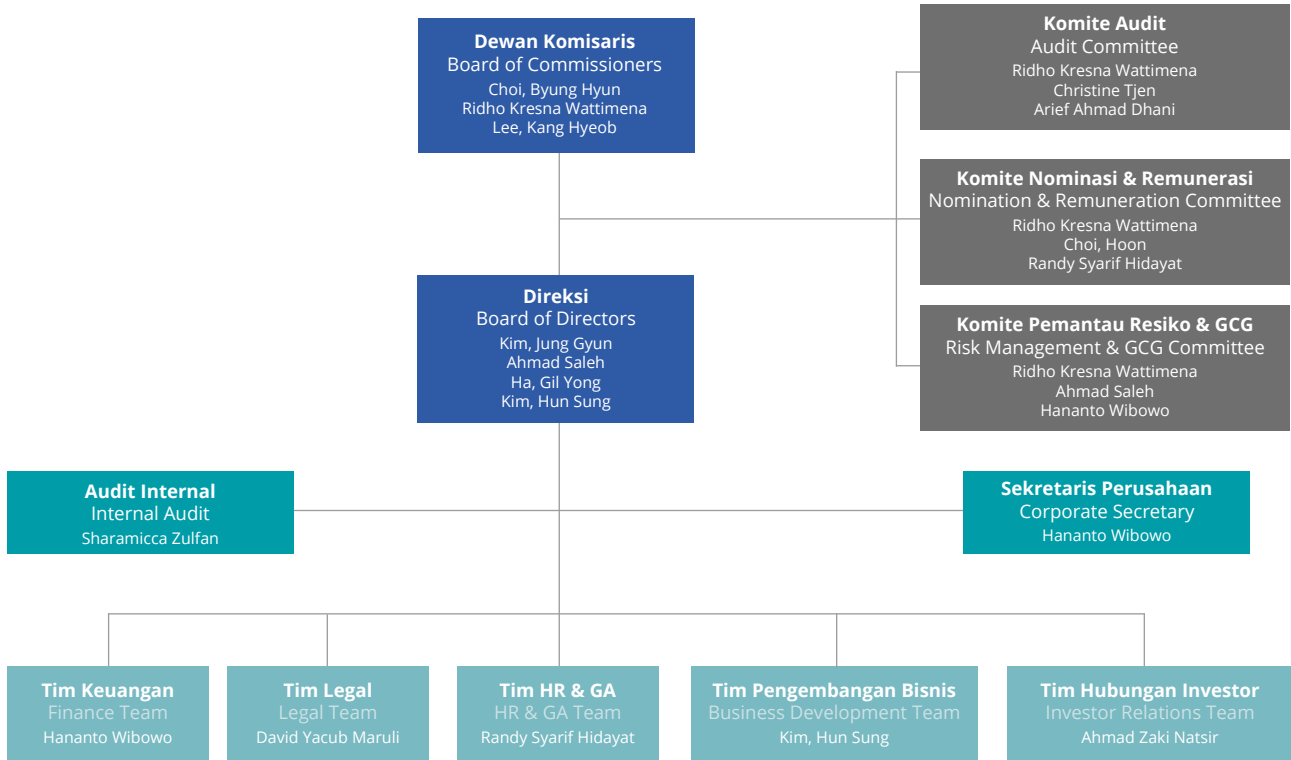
Dewan Komisaris
Board of Commissioners
Choi, Byung Hyun
Ridho Kresna Wattimena
Lee, Kang Hyeob

Komite Audit
Audit Committee
Ridho Kresna Wattimena
Christine Tjen
Arief Ahmad Dhani

Komite Nominasi & Remunerasi
Nomination & Remuneration Committee
Ridho Kresna Wattimena
Choi, Hoon
Randy Syarif Hidayat

Direksi
Board of Directors
Kim, Jung Gyun
Ahmad Saleh
Ha, Gil Yong
Kim, Hun Sung

Komite Pemantau Resiko & GCG
Risk Management & GCG Committee
Ridho Kresna Wattimena
Ahmad Saleh
Hananto Wibowo

Audit Internal
Internal Audit
Sharamicca Zulfan

Sekretaris Perusahaan
Corporate Secretary
Hananto Wibowo

Tim Keuangan
Finance Team
Hananto Wibowo

Tim Legal
Legal Team
David Yacub Maruli

Tim HR & GA
HR & GA Team
Randy Syarif Hidayat

Tim Pengembangan Bisnis
Business Development Team
Kim, Hun Sung

Tim Hubungan Investor
Investor Relations Team
Ahmad Zaki Natsir